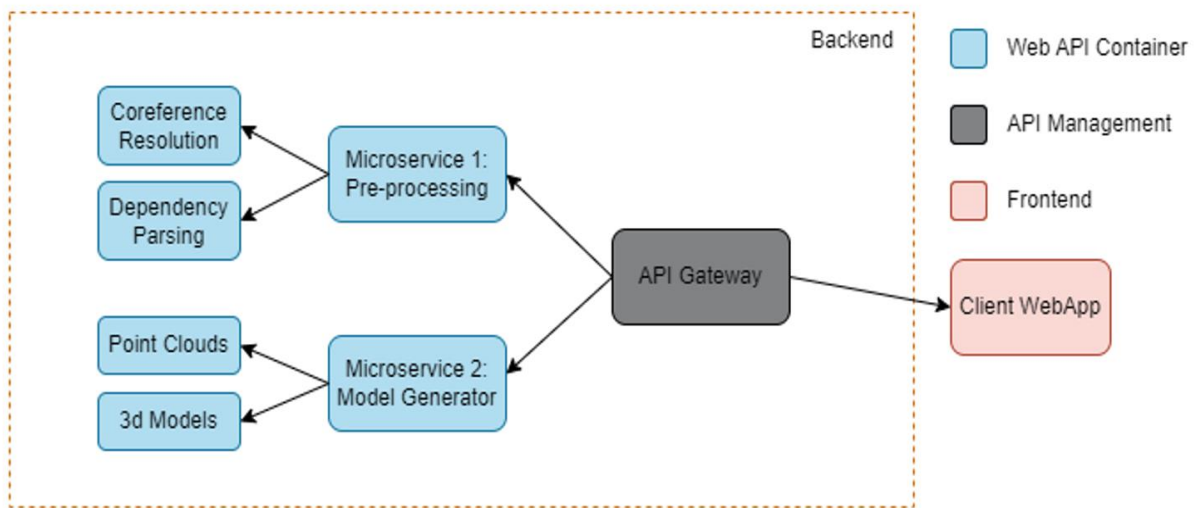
Backend

Coreference Resolution

Dependency Parsing

Microservice 1: Pre-processing

Point Clouds

3d Models

Microservice 2: Model Generator

API Gateway

Client WebApp

Web API Container

API Management

Frontend